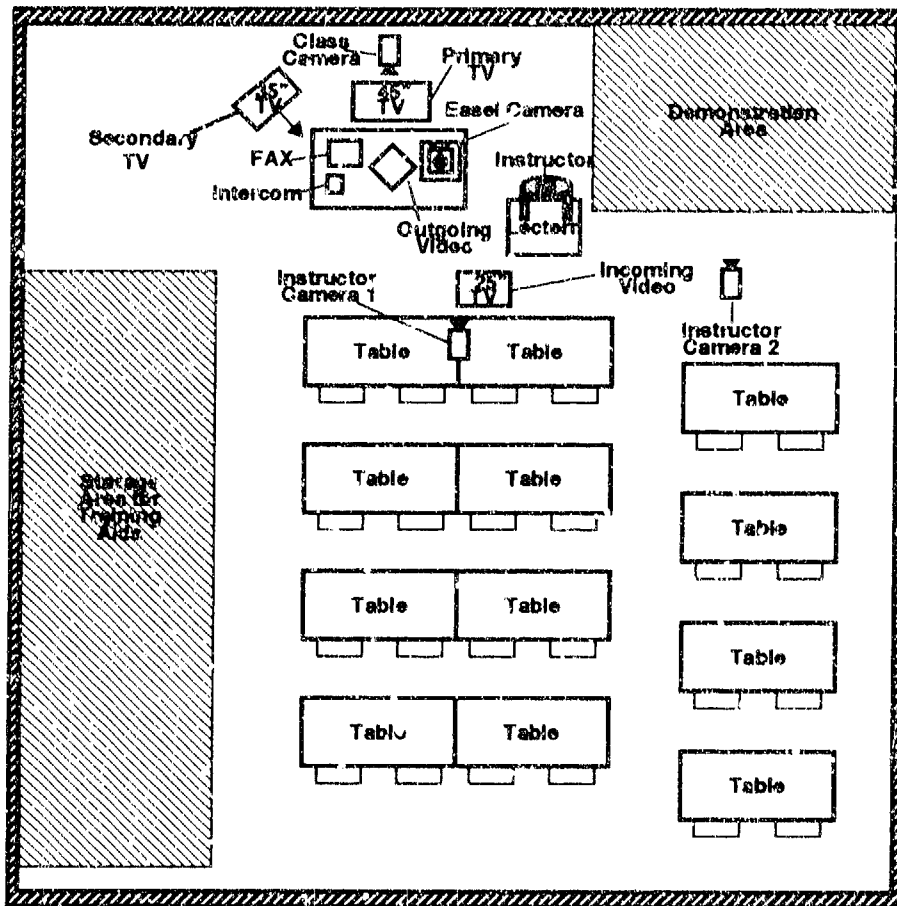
Class Camera

Primary TV

35" TV

35" TV

Secondary TV

Easel Camera

Demonstration Area

FAX

Intercom

Instructor

Outgoing Video

Lectern

Instructor Camera 1

20" TV

Incoming Video

Instructor Camera 2

Table

Table

Table

Table

Table

Storage Area for Training Aids

Table

Table

Table

Table

Table

Table

Table

Table

Table